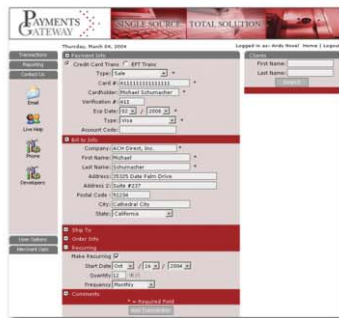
PAYMENTS GATEWAY

SINGLE SOURCE | TOTAL SOLUTION

Thursday, March 04, 2004

Logged in as: Andy Novel Home | Logout

Transactions
Reporting
Contact Us

Email
Live Help
Phone
Developers

User Options
Merchant Info

Payment Info
Credit Card Trans EFT Trans
Type: Sale *
Card #: 4111111111111111 *
Cardholder: Michael Schumacher *
Verification #: 412
Exp Date: 02 / 2006 *
Type: Visa *
Account Code:

Bill to Info
Company: ACH Direct, Inc.
First Name: Michael
Last Name: Schumacher
Address: 35325 Date Palm Drive
Address 2: Suite #237
Postal Code: 92234
City: Cathedral City
State: California

Ship To
Order Info
Recurring
Make Recurring
Start Date: Oct / 26 / 2004
Quantity: 12
Frequency: Monthly

Comments
* = Required Field
Add Transaction

Clients
First Name:
Last Name:
Search